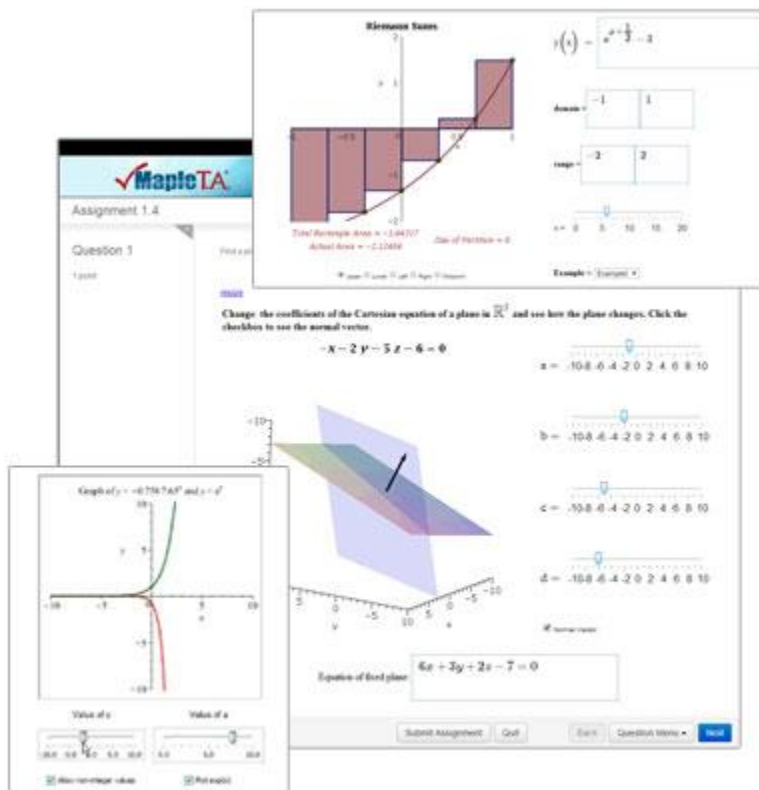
Riemann Sums

$f(x) = e^{x+\frac{1}{2}} - 2$

domain = $-1$ $1$

range = $-2$ $2$

Total Rectangle Area = $-1.64317$
Actual Area = $-1.12456$
Size of Partition = 6

n = 0 5 10 15 20

Example = Example1

MapleTA

Assignment 1.4

Question 1

1 point

Find a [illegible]

Change the coefficients of the Cartesian equation of a plane in $\mathbb{R}^3$ and see how the plane changes. Click the checkbox to see the normal vector.

$-x - 2y - 5z - 6 = 0$

a = -10 -8 -6 -4 -2 0 2 4 6 8 10

b = -10 -8 -6 -4 -2 0 2 4 6 8 10

c = -10 -8 -6 -4 -2 0 2 4 6 8 10

d = -10 -8 -6 -4 -2 0 2 4 6 8 10

Normal Vector

Equation of fixed plane: $6x + 3y + 2z - 7 = 0$

Submit Assignment Quit Back Question Menu Next

Graph of $y = -0.7567.65^x$ and $y = a^x$

Value of c

Value of a

Allow non-integer values

Plot exp(x)